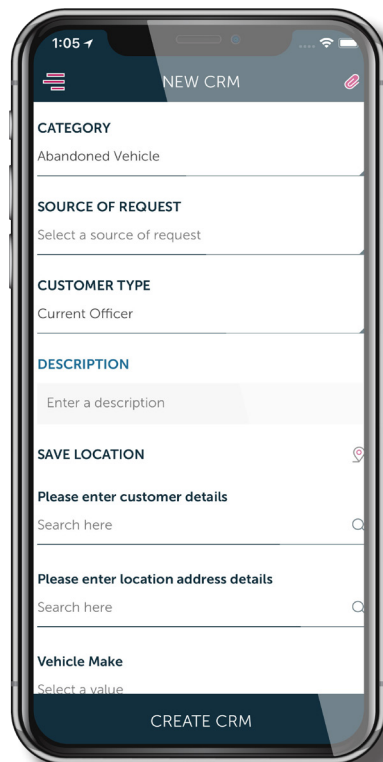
1:05

NEW CRM

CATEGORY
Abandoned Vehicle

SOURCE OF REQUEST
Select a source of request

CUSTOMER TYPE
Current Officer

DESCRIPTION
Enter a description

SAVE LOCATION

Please enter customer details
Search here

Please enter location address details
Search here

Vehicle Make
Select a value

CREATE CRM